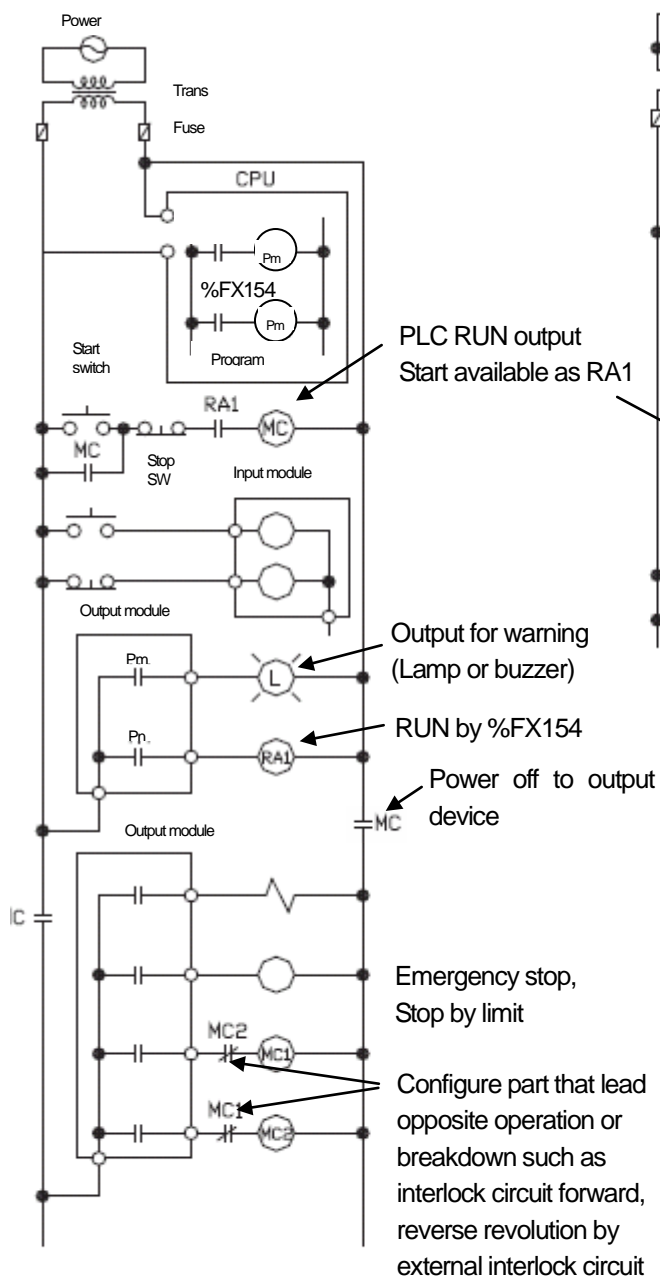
Power

Trans

Fuse

CPU

Pm

%FX154

Pm

Program

Start switch

PLC RUN output
Start available as RA1

RA1

MC

MC

Stop SW

Input module

Output module

Pm

Output for warning (Lamp or buzzer)

L

Pn

RA1

RUN by %FX154

Power off to output device

MC

Output module

IC

Emergency stop, Stop by limit

MC2

MC1

MC1

MC2

Configure part that lead opposite operation or breakdown such as interlock circuit forward, reverse revolution by external interlock circuit